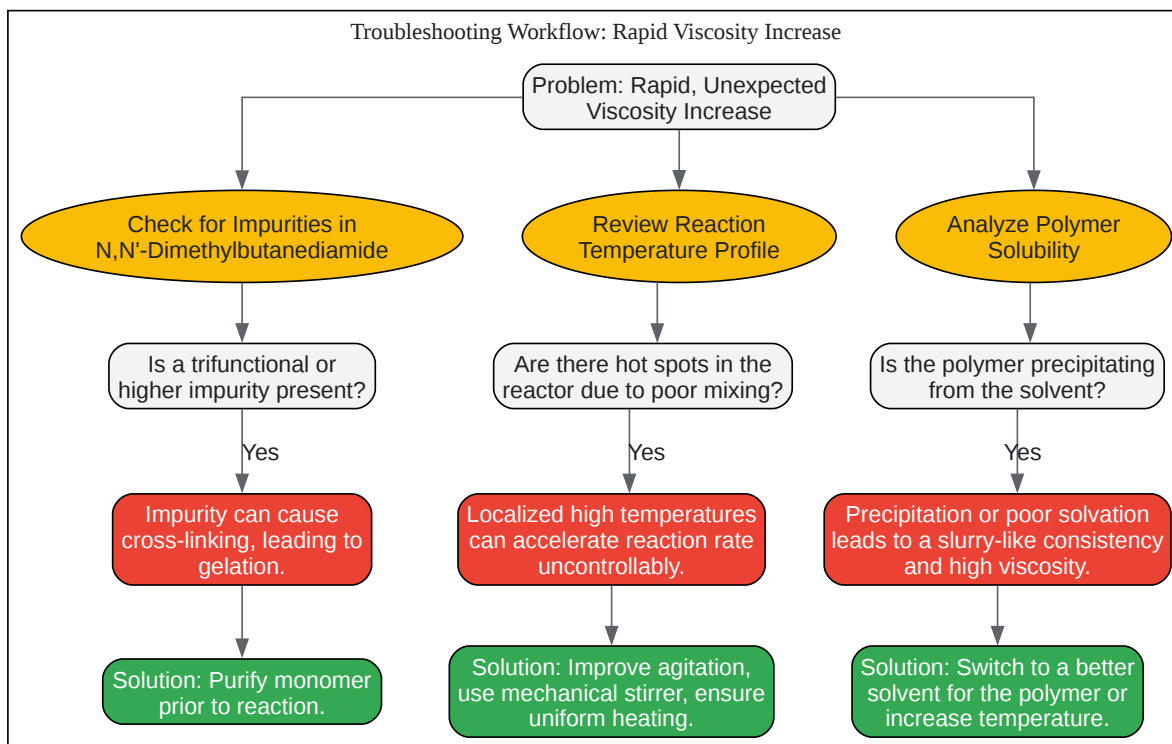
Troubleshooting Workflow: Rapid Viscosity Increase

Problem: Rapid, Unexpected Viscosity Increase

Check for Impurities in N,N'-Dimethylbutanediamide

Is a trifunctional or higher impurity present?

Yes

Impurity can cause cross-linking, leading to gelation.

Solution: Purify monomer prior to reaction.

Review Reaction Temperature Profile

Are there hot spots in the reactor due to poor mixing?

Yes

Localized high temperatures can accelerate reaction rate uncontrollably.

Solution: Improve agitation, use mechanical stirrer, ensure uniform heating.

Analyze Polymer Solubility

Is the polymer precipitating from the solvent?

Yes

Precipitation or poor solvation leads to a slurry-like consistency and high viscosity.

Solution: Switch to a better solvent for the polymer or increase temperature.